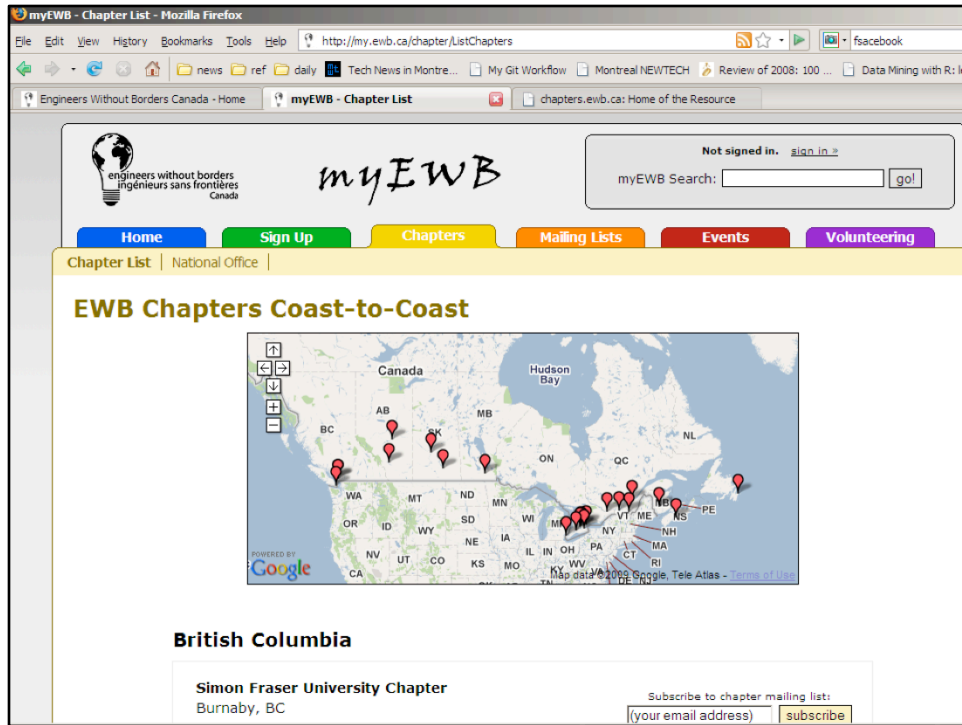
myEWB - Chapter List - Mozilla Firefox

File Edit View History Bookmarks Tools Help

http://my.ewb.ca/chapter/ListChapters

fsacebook

news ref daily Tech News in Montre... My Git Workflow Montreal NEWTECH Review of 2008: 100 ... Data Mining with R: l

Engineers Without Borders Canada - Home

myEWB - Chapter List

chapters.ewb.ca: Home of the Resource

engineers without borders
ingénieurs sans frontières
Canada

myEWB

Not signed in. sign in »

myEWB Search: go!

Home Sign Up Chapters Mailing Lists Events Volunteering

Chapter List | National Office |

EWB Chapters Coast-to-Coast

Canada Hudson Bay AB MB BC SK ON QC NL WA MT ND MN OR ID SD WY WI NE IA NV UT CO KS MO IL IN OH PA NY VT ME NB NS PE NH MA CT RI WV VA DE CA

POWERED BY Google

Map data ©2009 Google, Tele Atlas - Terms of Use

British Columbia

Simon Fraser University Chapter
Burnaby, BC

Subscribe to chapter mailing list:

(your email address) subscribe